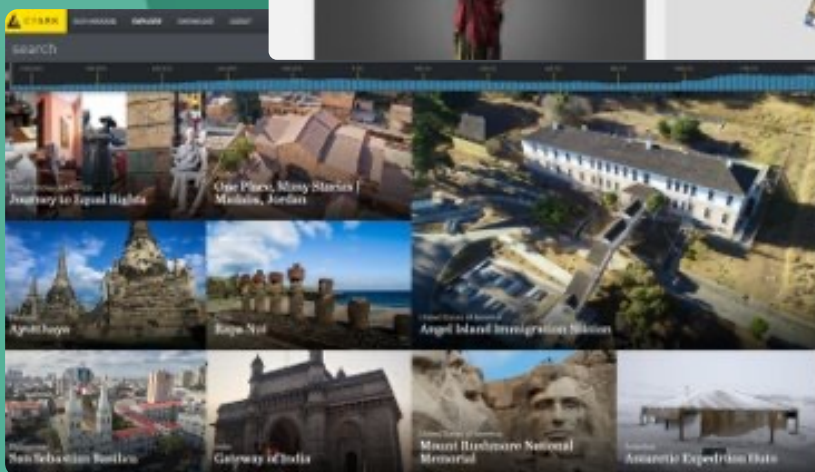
CYARK OUR WORK EXPLORE DOWNLOAD ABOUT

search

Journey to Equal Rights

One Place, Many Stories | Madaba, Jordan

Angel Island Immigration Station

Ayutthaya

Rapa Nui

San Sebastian Basilica

Gateway of India

Mount Rushmore National Memorial

Antarctic Expedition Huts